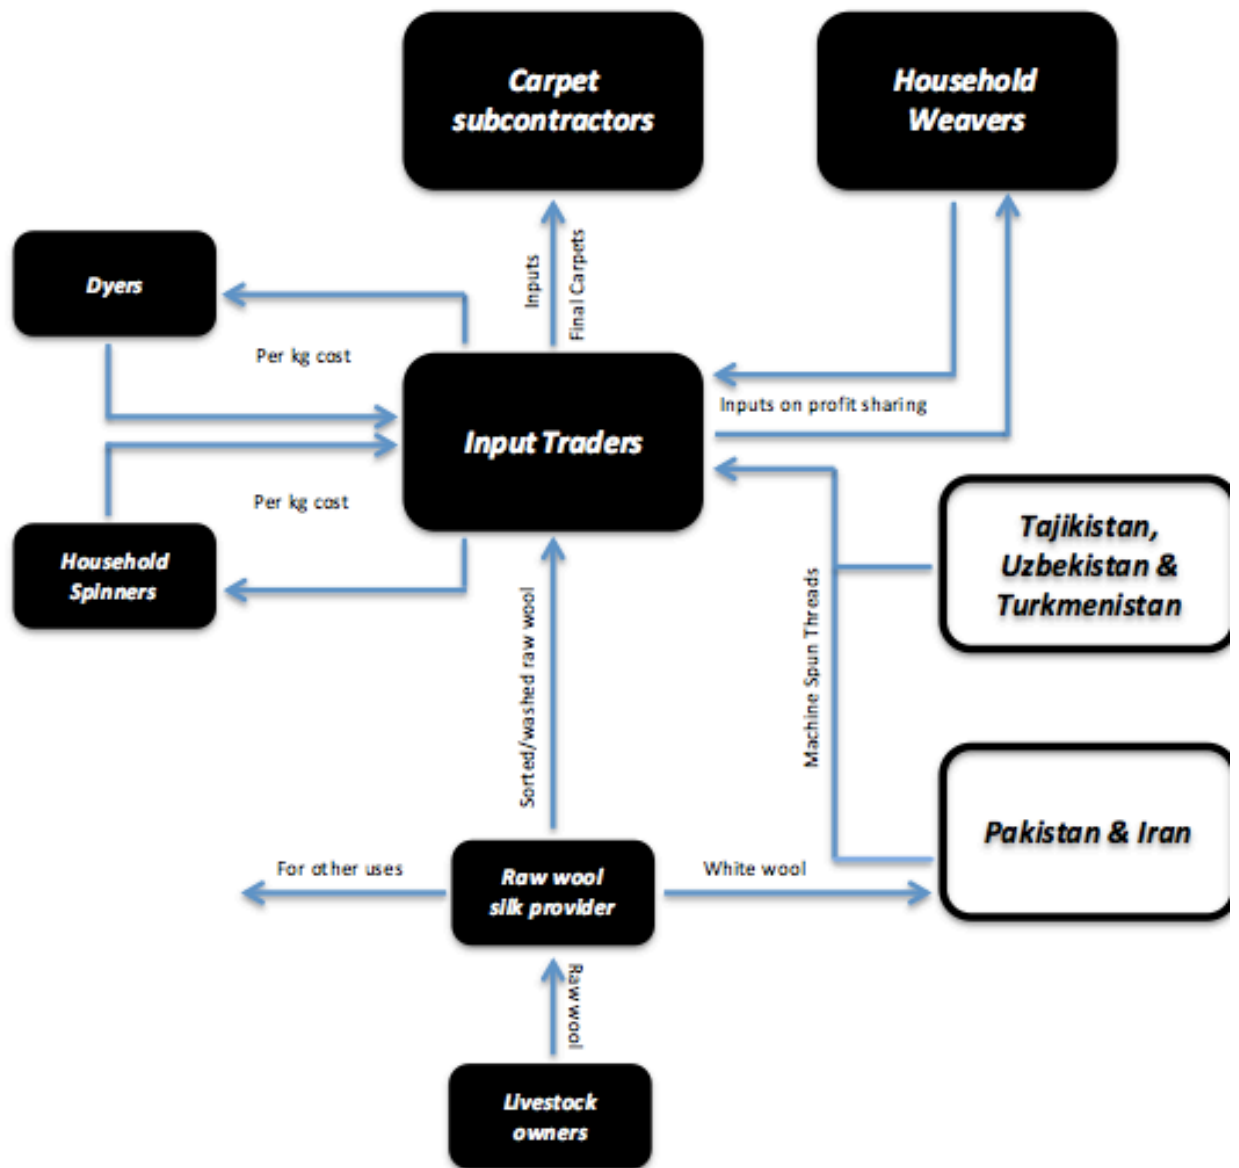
Carpet subcontractors

Household Weavers

Dyers

Inputs

Final Carpets

Per kg cost

Input Traders

Inputs on profit sharing

Per kg cost

Household Spinners

Tajikistan, Uzbekistan & Turkmenistan

Sorted/washed raw wool

Machine Spun Threads

Pakistan & Iran

For other uses

Raw wool silk provider

White wool

Raw wool

Livestock owners